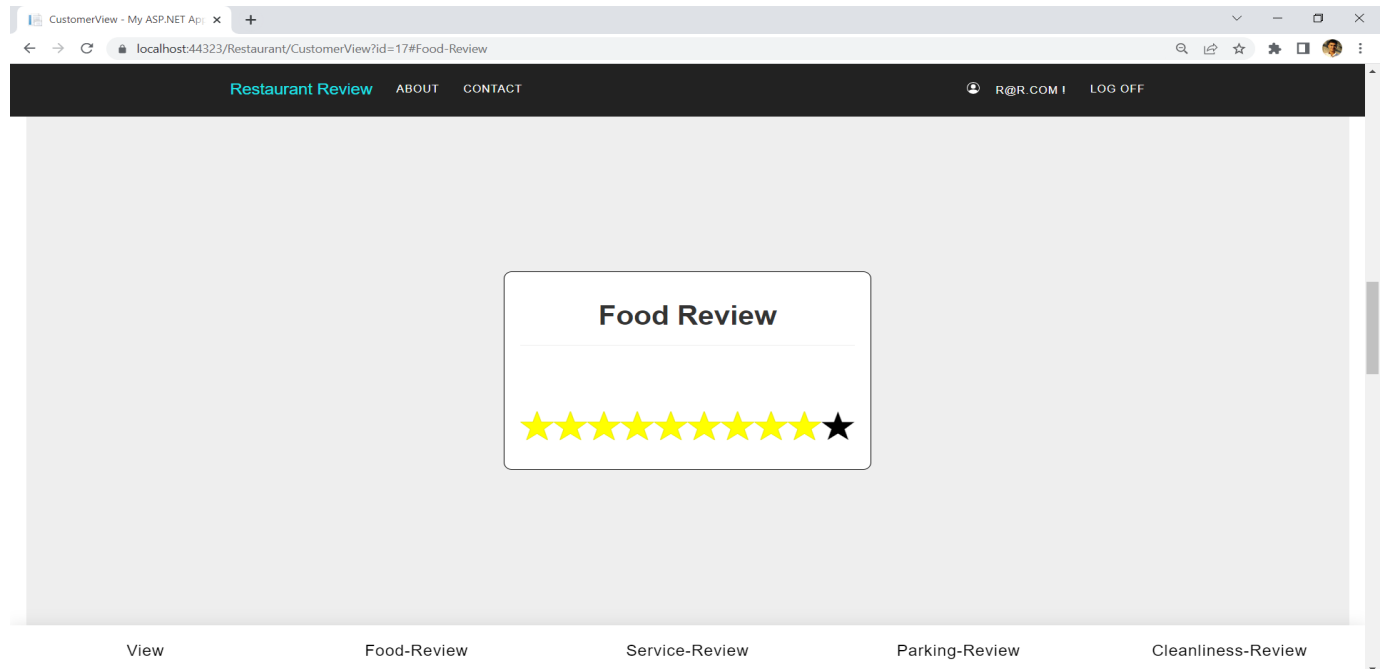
CustomerView - My ASP.NET Ap
localhost:44323/Restaurant/CustomerView?id=17#Food-Review

Restaurant Review ABOUT CONTACT R@R.COM ! LOG OFF

Food Review

★★★★★★★★★★

View Food-Review Service-Review Parking-Review Cleanliness-Review